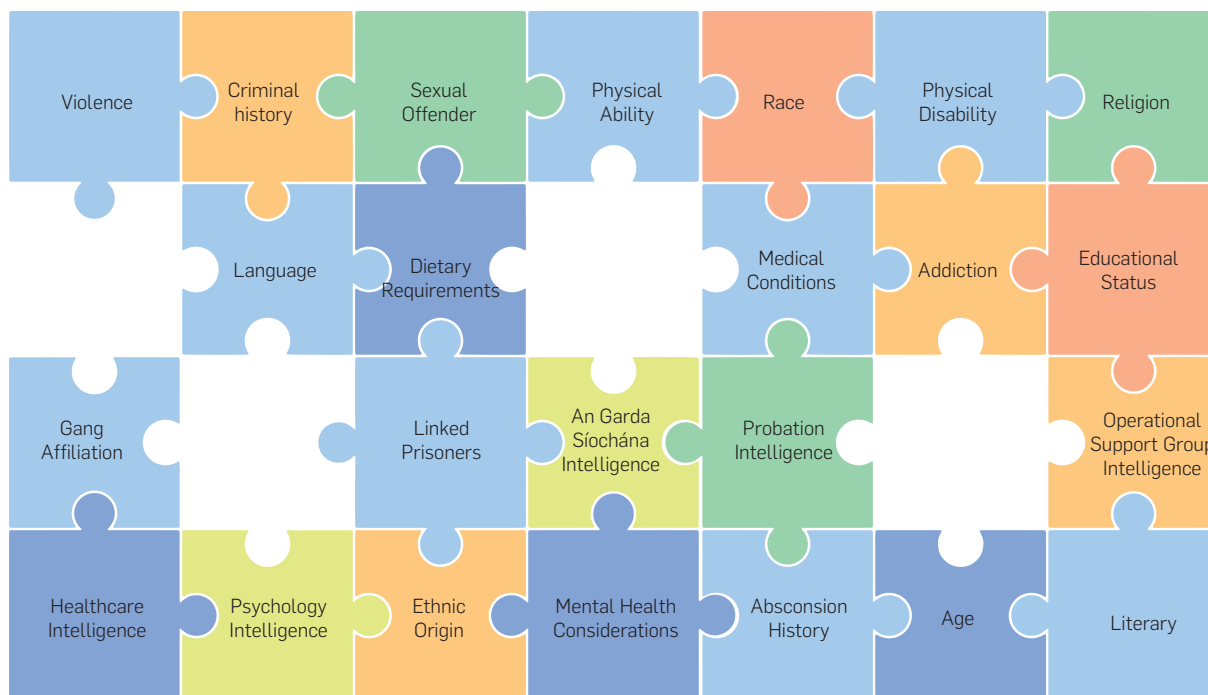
Violence

Criminal history

Sexual Offender

Physical Ability

Race

Physical Disability

Religion

Language

Dietary Requirements

Medical Conditions

Addiction

Educational Status

Gang Affiliation

Linked Prisoners

An Garda Síochána Intelligence

Probation Intelligence

Operational Support Group Intelligence

Healthcare Intelligence

Psychology Intelligence

Ethnic Origin

Mental Health Considerations

Absconsion History

Age

Literary